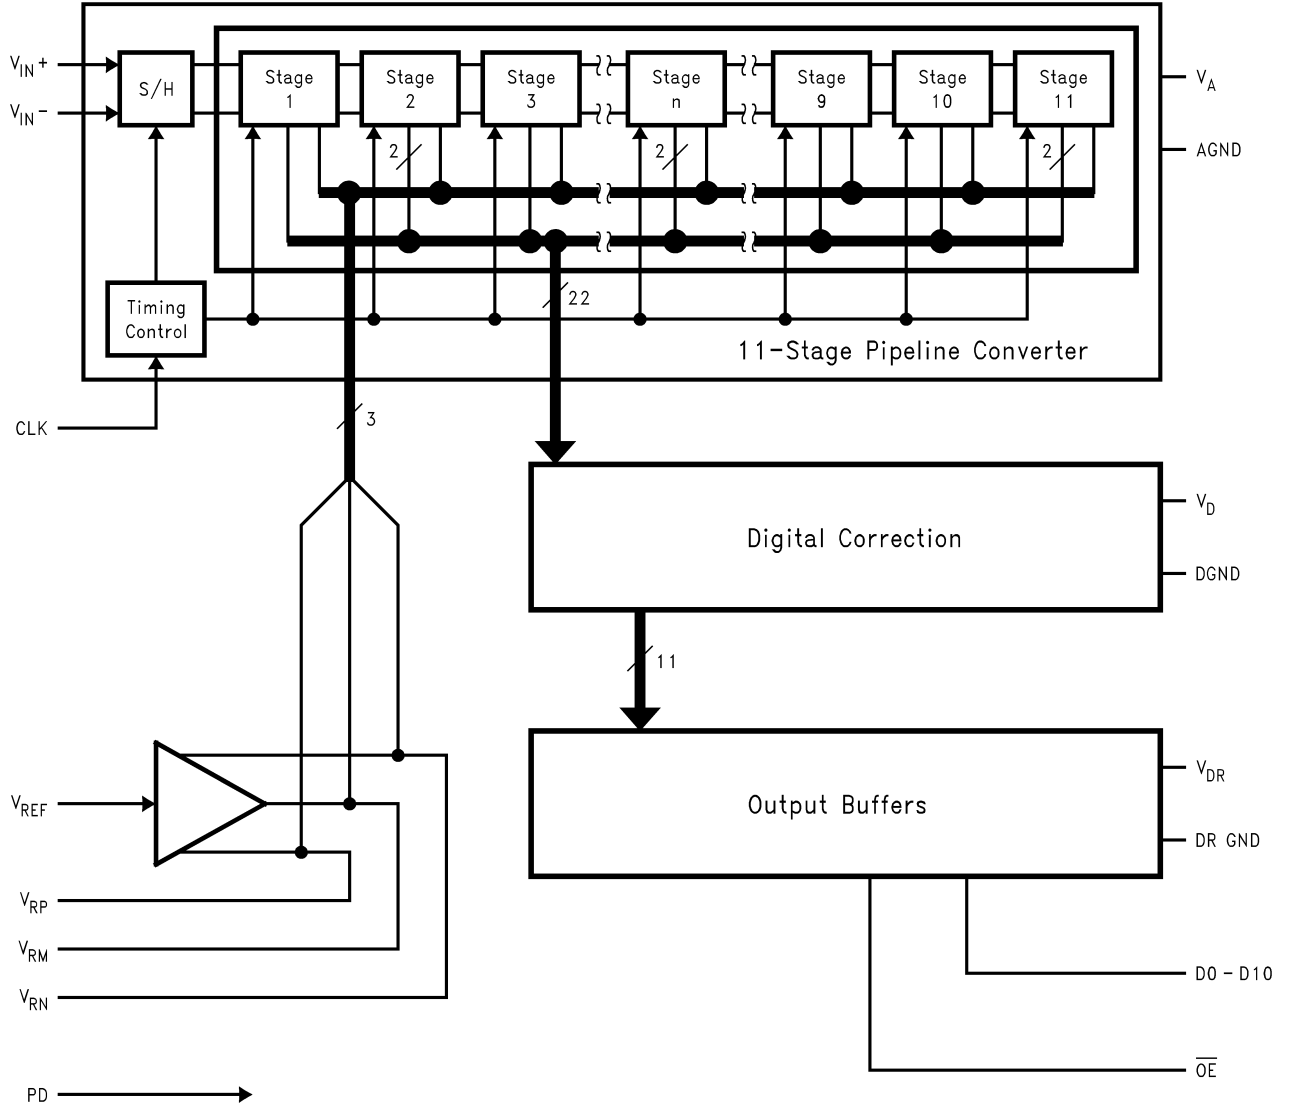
$V_{IN}+$

$V_{IN}-$

S/H

Stage 1

Stage 2

Stage 3

Stage n

Stage 9

Stage 10

Stage 11

$V_A$

AGND

2

2

2

22

Timing Control

11-Stage Pipeline Converter

CLK

3

Digital Correction

$V_D$

DGND

11

Output Buffers

$V_{DR}$

DR GND

$V_{REF}$

$V_{RP}$

$V_{RM}$

$V_{RN}$

D0 - D10

$\overline{OE}$

PD